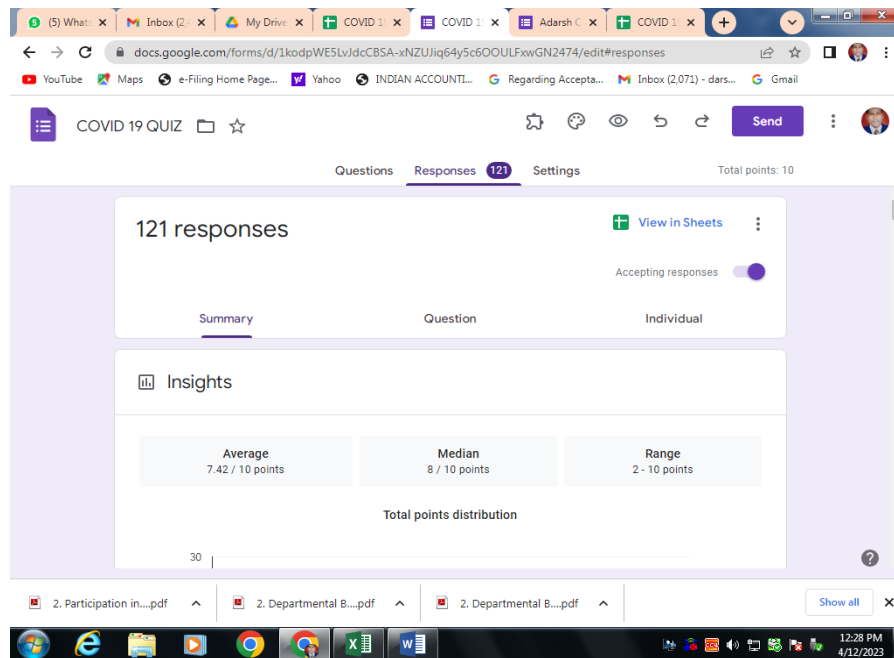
(5) Whats ×
Inbox (2,4 ×
My Drive ×
COVID 1! ×
COVID 1! ×
Adarsh C ×
COVID 1! ×

docs.google.com/forms/d/1kodpWE5LvJdcCBSA-xNZUJiq64y5c6OOULFxwGN2474/edit#responses

YouTube Maps e-Filing Home Page... Yahoo INDIAN ACCOUNTI... Regarding Accepta... Inbox (2,071) - dars... Gmail

COVID 19 QUIZ

Send

Questions Responses 121 Settings Total points: 10

121 responses

View in Sheets

Accepting responses

Summary Question Individual

Insights

| Average | Median | Range |
|---|---|---|
| 7.42 / 10 points | 8 / 10 points | 2 - 10 points |

Total points distribution

30

2. Participation in....pdf
2. Departmental B....pdf
2. Departmental B....pdf
Show all

12:28 PM
4/12/2023